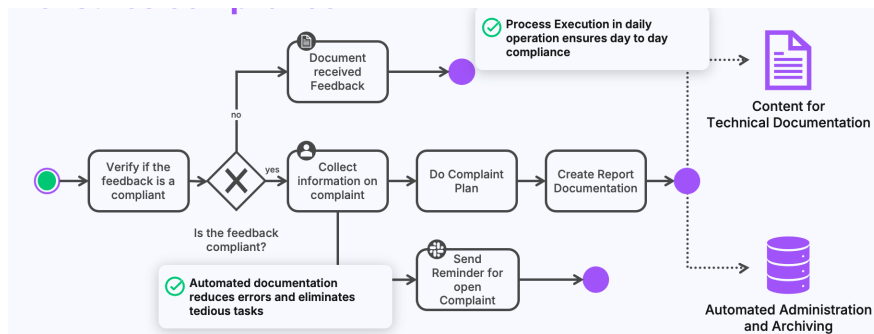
Process Execution in daily operation ensures day to day compliance

Document received Feedback

no

Content for Technical Documentation

Verify if the feedback is a compliant

yes

Collect information on complaint

Do Complaint Plan

Create Report Documentation

Is the feedback compliant?

Send Reminder for open Complaint

Automated documentation reduces errors and eliminates tedious tasks

Automated Administration and Archiving